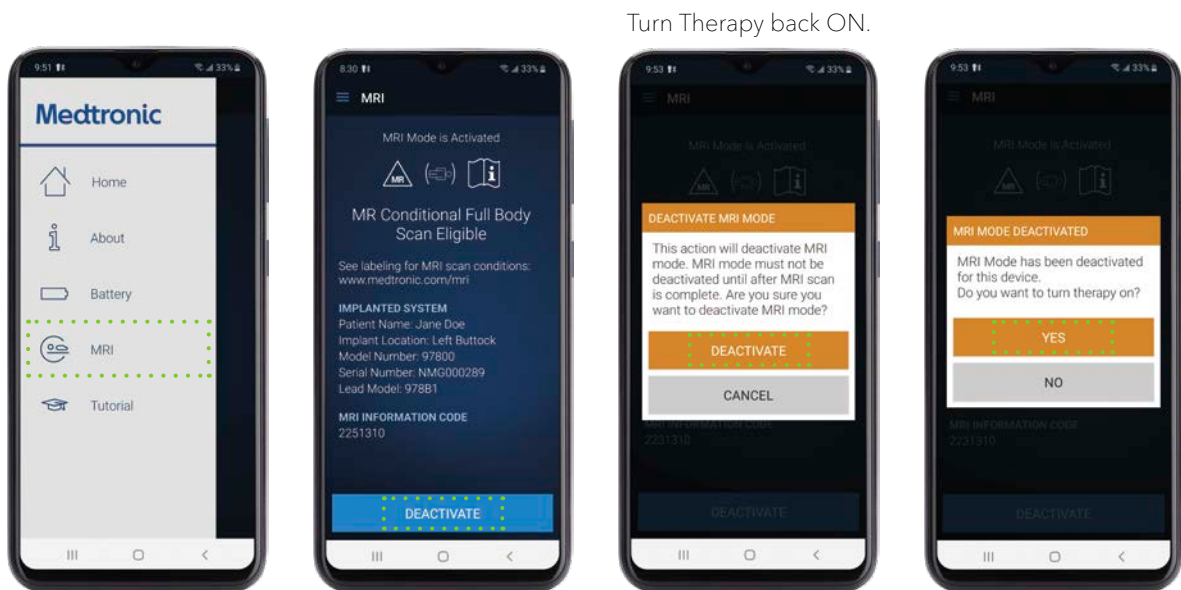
Turn Therapy back ON.

9:51 33%

Medtronic

Home

About

Battery

MRI

Tutorial

8:30 33%

MRI

MRI Mode is Activated

MR

MR Conditional Full Body Scan Eligible

See labeling for MRI scan conditions: www.medtronic.com/mri

IMPLANTED SYSTEM
Patient Name: Jane Doe
Implant Location: Left Buttock
Model Number: 97800
Serial Number: NMG000289
Lead Model: 978B1

MRI INFORMATION CODE
2251310

DEACTIVATE

9:53 33%

MRI

MRI Mode is Activated

DEACTIVATE MRI MODE

This action will deactivate MRI mode. MRI mode must not be deactivated until after MRI scan is complete. Are you sure you want to deactivate MRI mode?

DEACTIVATE

CANCEL

MRI INFORMATION CODE
2251310

DEACTIVATE

9:53 33%

MRI

MRI Mode is Activated

MRI MODE DEACTIVATED

MRI Mode has been deactivated for this device.
Do you want to turn therapy on?

YES

NO

MRI INFORMATION CODE
2251310

DEACTIVATE